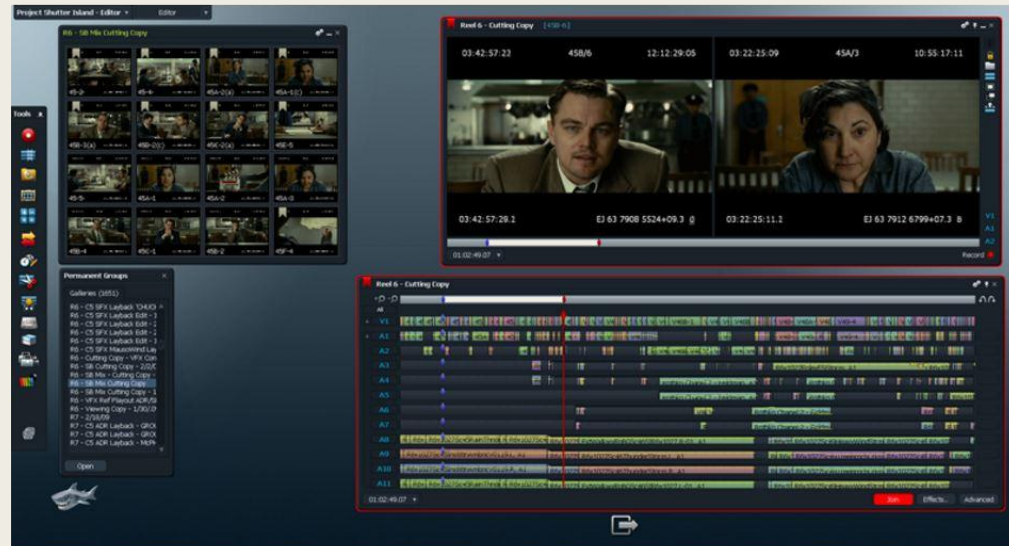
Project Shutter Island - Editor
Editor

R6 - SB Mix Cutting Copy

45-3
45-4
45A-2(a)
45A-1(c)
45B-1(a)
45B-2(c)
45C-2(a)
45E-5
45-5
45A-1
45A-2
45A-3
45E-4
45C-1
45A-5
45F-4

Tools

Permanent Groups
Galleries (1651)
R6 - C5 SFX Layback 'CHUCK
R6 - C5 SFX Layback Edit - 1
R6 - C5 SFX Layback Edit - 2
R6 - C5 SFX Layback Edit - 3
R6 - C5 SFX Layback Edit - 1
R6 - Cutting Copy - VFX Con
R6 - SB Cutting Copy - 2/2/0
R6 - SB Mix - Cutting Copy -
R6 - C5 SFX MauscWed Lay
R6 - SB Mix Cutting Copy
R6 - SB Mix Cutting Copy - 1
R6 - VFX Ref Playout ADR/SI
R6 - Viewing Copy - 1/30/0
R7 - 2/18/09
R7 - C5 ADR Layback - GRO
R7 - C5 ADR Layback - GRO
R7 - C5 ADR Layback - McP
Open

Reel 6 - Cutting Copy [45B-6]
03:42:57:22 45B/6 12:12:29:05
03:22:25:09 45A/3 10:55:17:11
03:42:57:28.1 EJ 63 7908 5524+09.3 g
03:22:25:11.2 EJ 63 7912 6799+07.3 B
01:02:49:07
Record
V1
A1
A7

Reel 6 - Cutting Copy
All
V1
A1
A2
A3
A4
A5
A6
A7
A8
A9
A10
A11
01:02:49:07
Join
Effects
Advanced